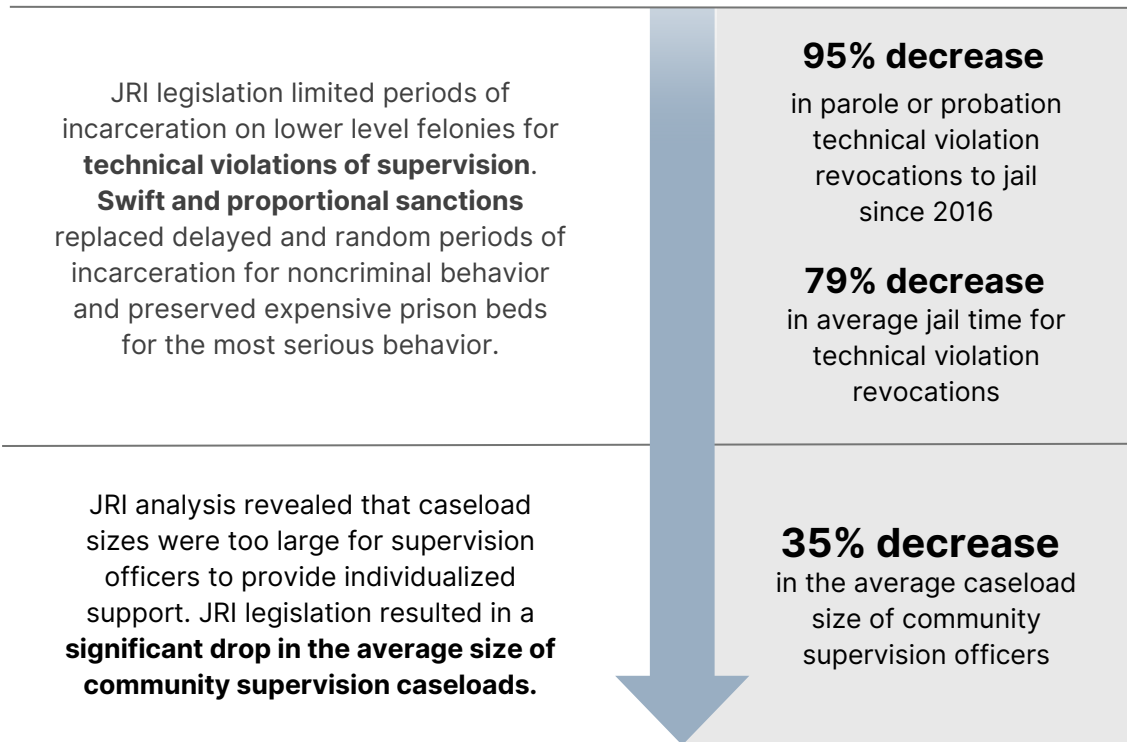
JRI legislation limited periods of incarceration on lower level felonies for **technical violations of supervision**. **Swift and proportional sanctions** replaced delayed and random periods of incarceration for noncriminal behavior and preserved expensive prison beds for the most serious behavior.

**95% decrease**
in parole or probation technical violation revocations to jail since 2016

**79% decrease**
in average jail time for technical violation revocations

JRI analysis revealed that caseload sizes were too large for supervision officers to provide individualized support. JRI legislation resulted in a **significant drop in the average size of community supervision caseloads.**

**35% decrease**
in the average caseload size of community supervision officers